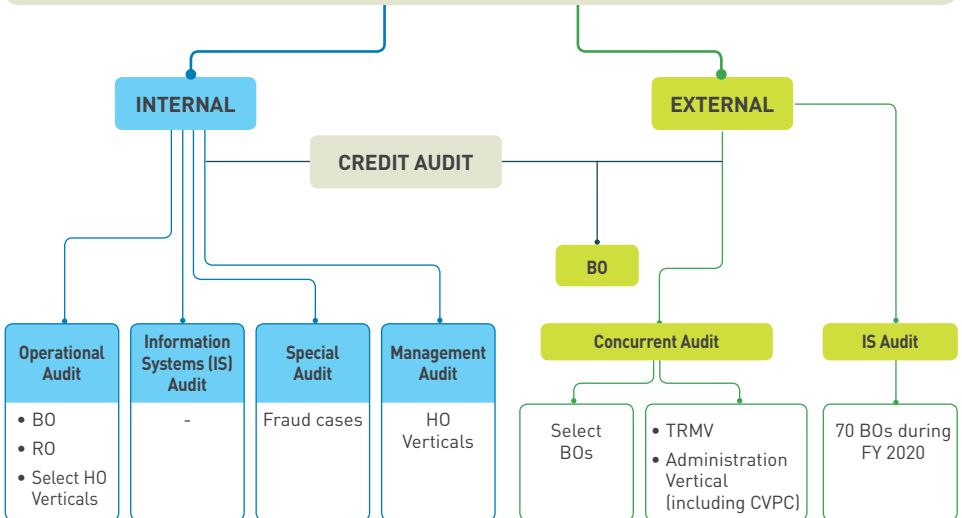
INTERNAL

EXTERNAL

CREDIT AUDIT

BO

Operational Audit

• BO
• RO
• Select HO Verticals

Information Systems (IS) Audit

-

Special Audit

Fraud cases

Management Audit

HO Verticals

Concurrent Audit

Select BOs

• TRMV
• Administration Vertical (including CVPC)

IS Audit

70 BOs during FY 2020